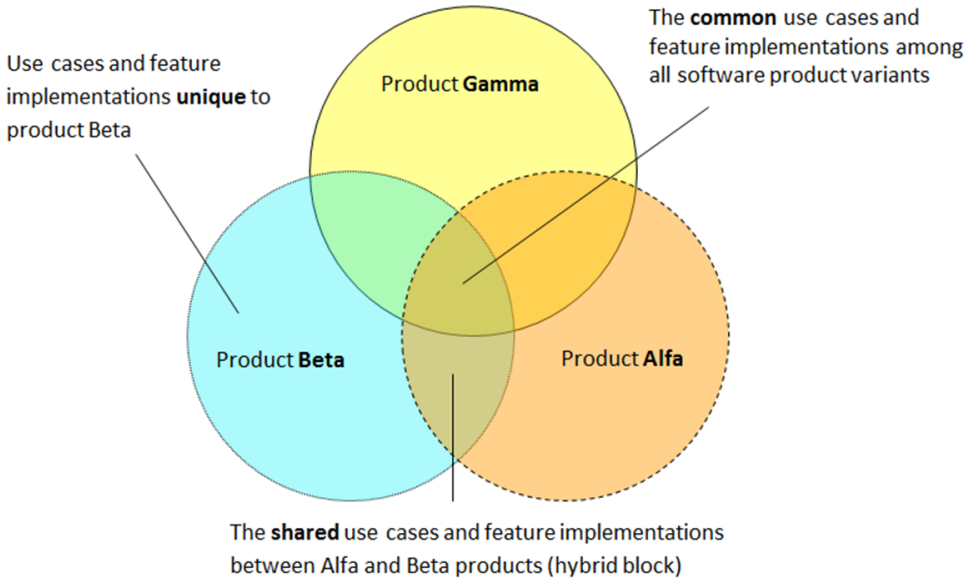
Use cases and feature implementations **unique** to product Beta

Product **Gamma**

The **common** use cases and feature implementations among all software product variants

Product **Beta**

Product **Alfa**

The **shared** use cases and feature implementations between Alfa and Beta products (hybrid block)